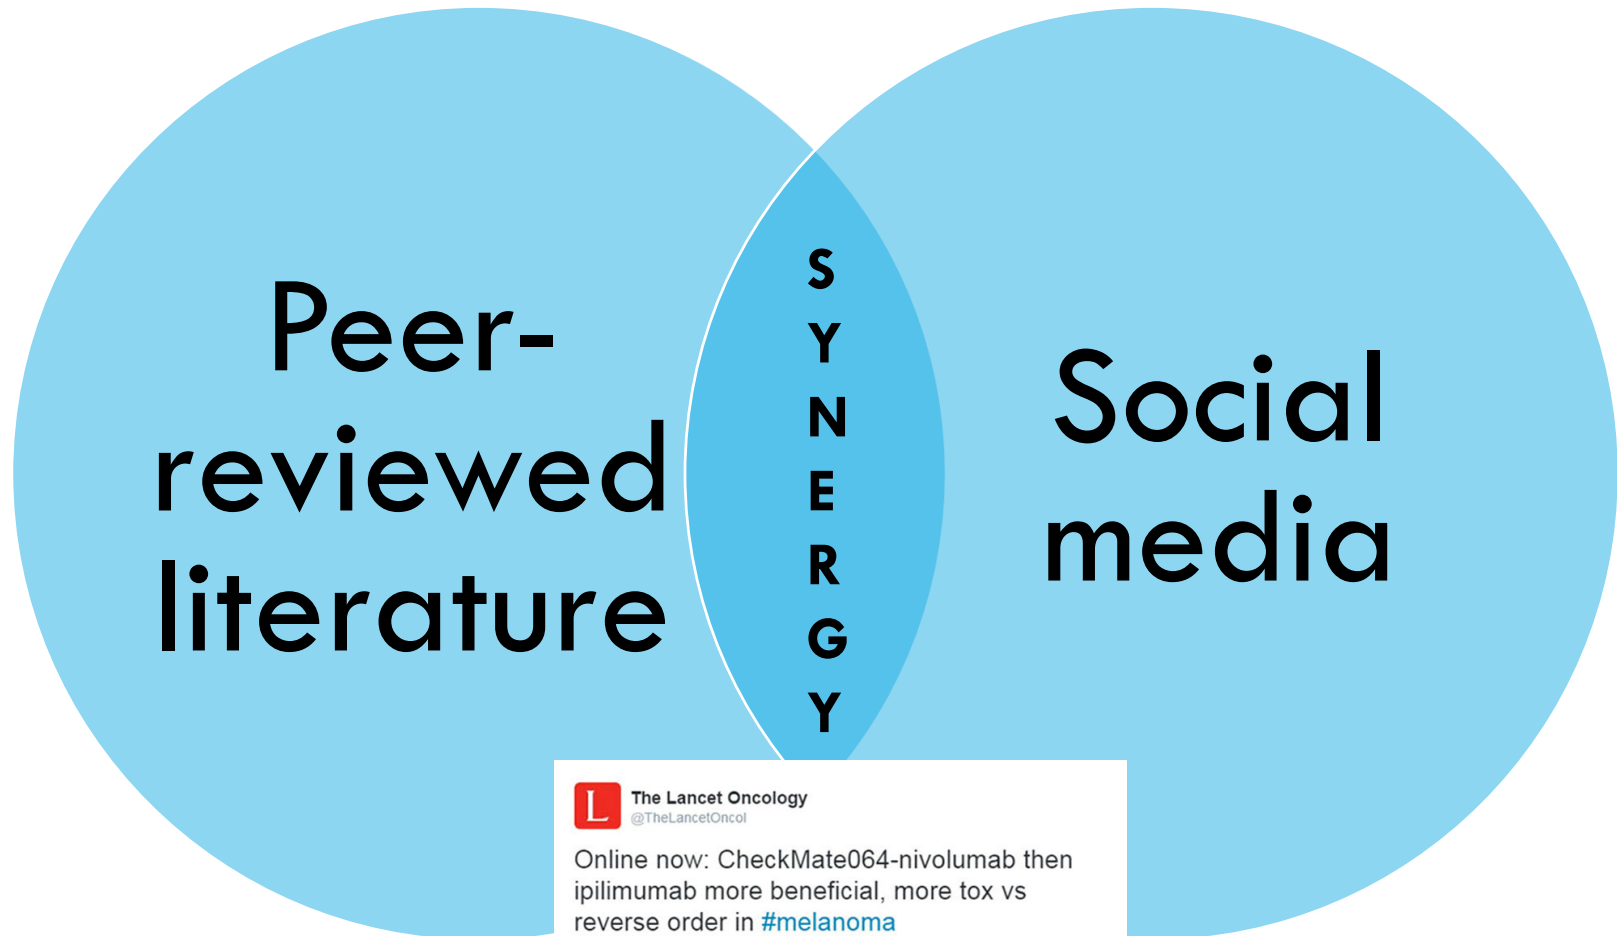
Peer-reviewed literature

S
Y
N
E
R
G
Y

Social media

L
The Lancet Oncology
@TheLancetOncol

Online now: CheckMate064-nivolumab then ipilimumab more beneficial, more tox vs reverse order in #melanoma